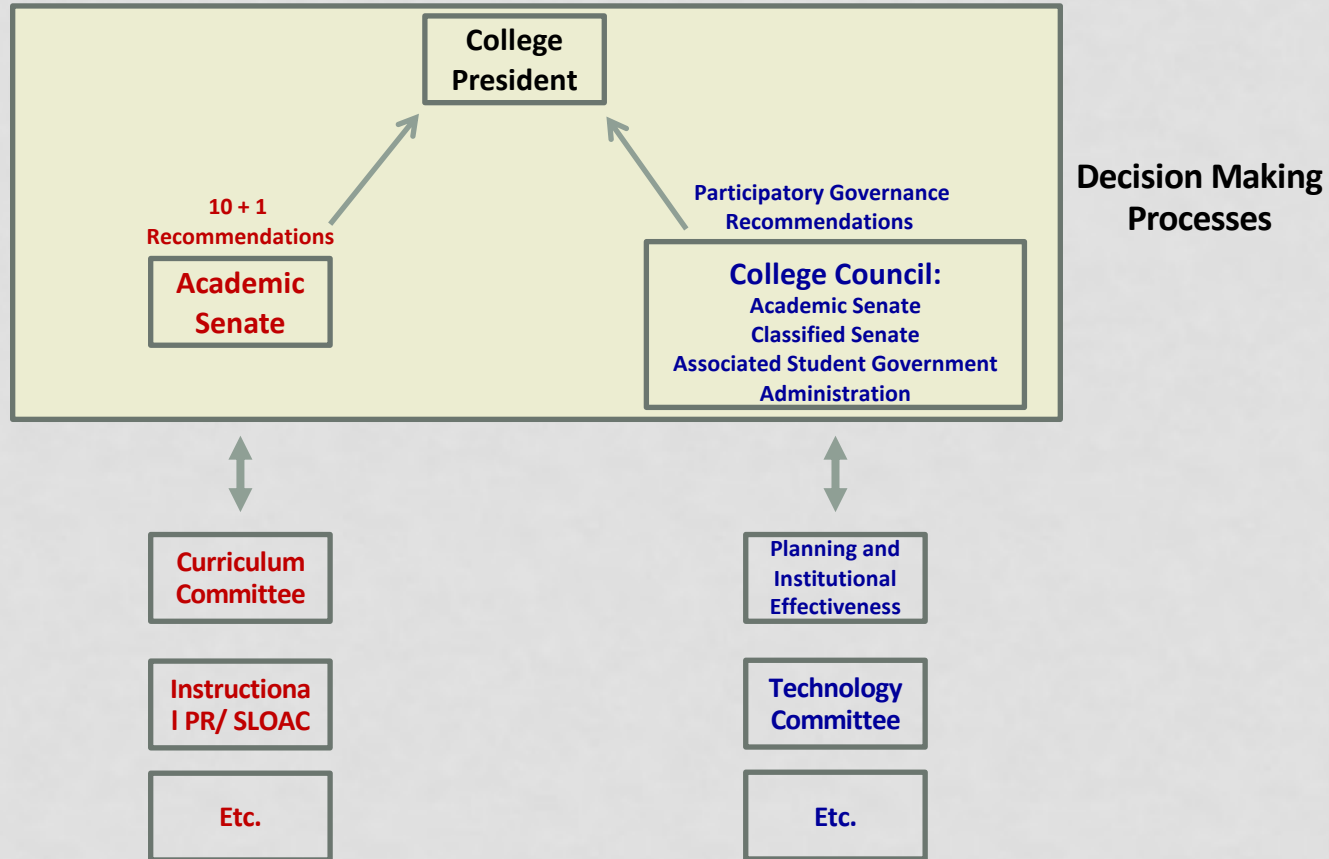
College President

10 + 1 Recommendations

Academic Senate

Participatory Governance Recommendations

College Council:
Academic Senate
Classified Senate
Associated Student Government
Administration

Decision Making Processes

Curriculum Committee

Instructional PR/ SLOAC

Etc.

Planning and Institutional Effectiveness

Technology Committee

Etc.